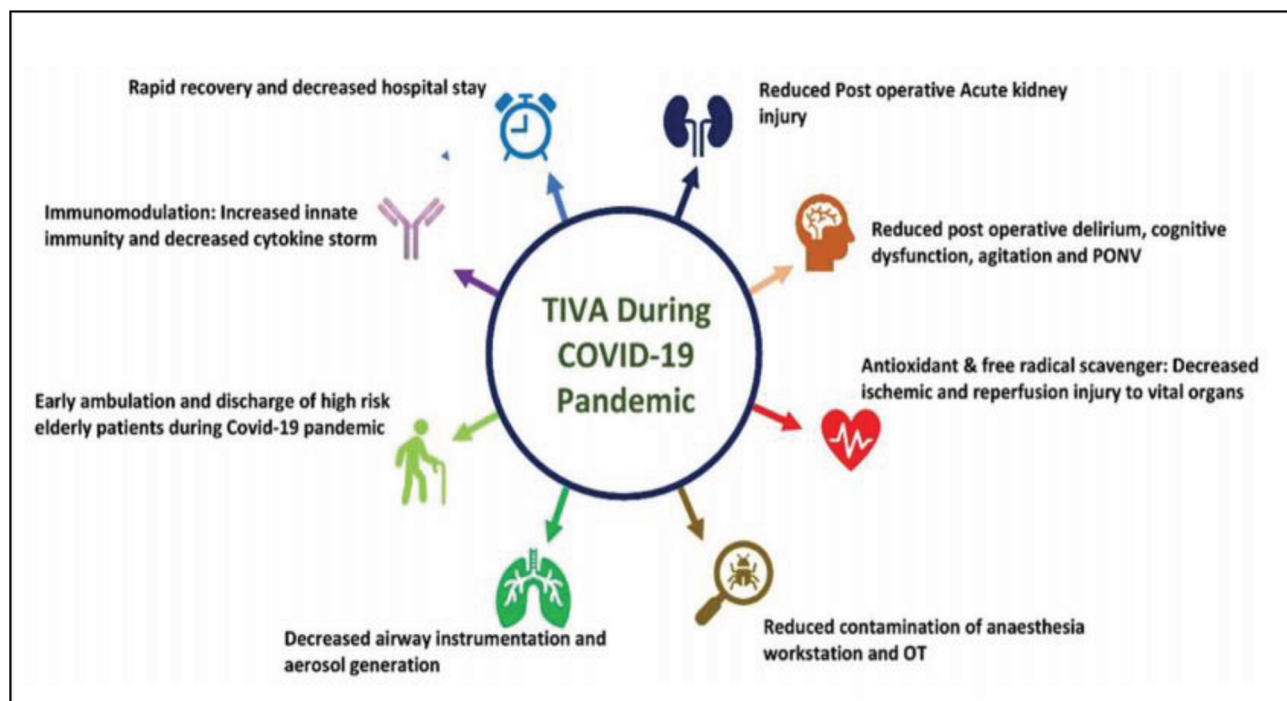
TIVA During COVID-19 Pandemic

Rapid recovery and decreased hospital stay

Reduced Post operative Acute kidney injury

Reduced post operative delirium, cognitive dysfunction, agitation and PONV

Antioxidant & free radical scavenger: Decreased ischemic and reperfusion injury to vital organs

Reduced contamination of anaesthesia workstation and OT

Decreased airway instrumentation and aerosol generation

Early ambulation and discharge of high risk elderly patients during Covid-19 pandemic

Immunomodulation: Increased innate immunity and decreased cytokine storm